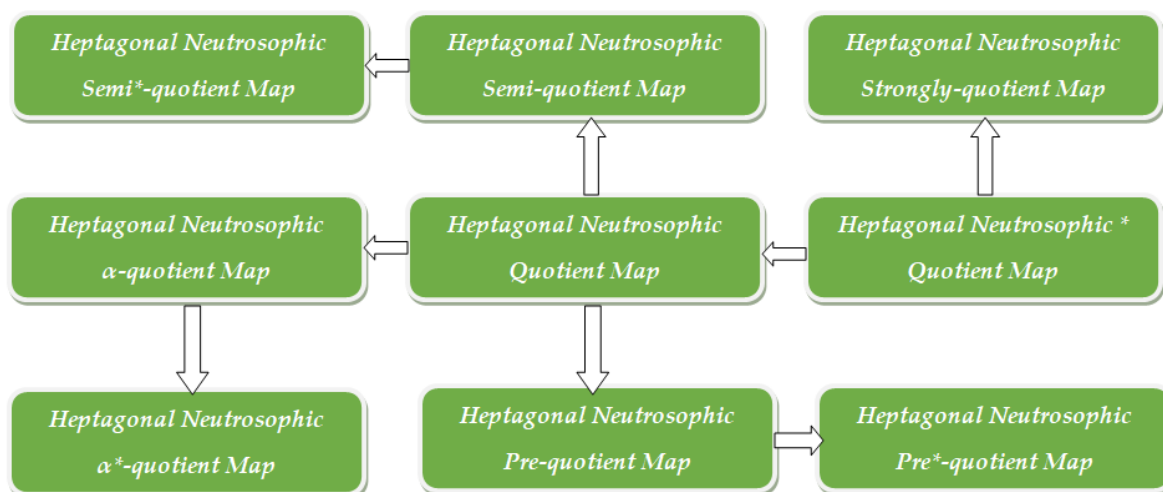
Heptagonal Neutrosophic Semi*-quotient Map

Heptagonal Neutrosophic Semi-quotient Map

Heptagonal Neutrosophic Strongly-quotient Map

Heptagonal Neutrosophic α-quotient Map

Heptagonal Neutrosophic Quotient Map

Heptagonal Neutrosophic * Quotient Map

Heptagonal Neutrosophic α*-quotient Map

Heptagonal Neutrosophic Pre-quotient Map

Heptagonal Neutrosophic Pre*-quotient Map